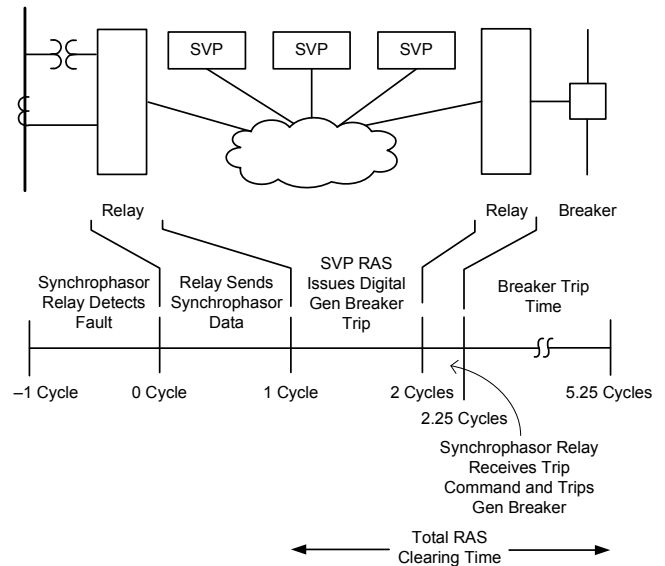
SVP

SVP

SVP

Relay

Relay

Breaker

Synchrophasor Relay Detects Fault

Relay Sends Synchrophasor Data

SVP RAS Issues Digital Gen Breaker Trip

Breaker Trip Time

–1 Cycle

0 Cycle

1 Cycle

2 Cycles

5.25 Cycles

2.25 Cycles

Synchrophasor Relay Receives Trip Command and Trips Gen Breaker

Total RAS Clearing Time